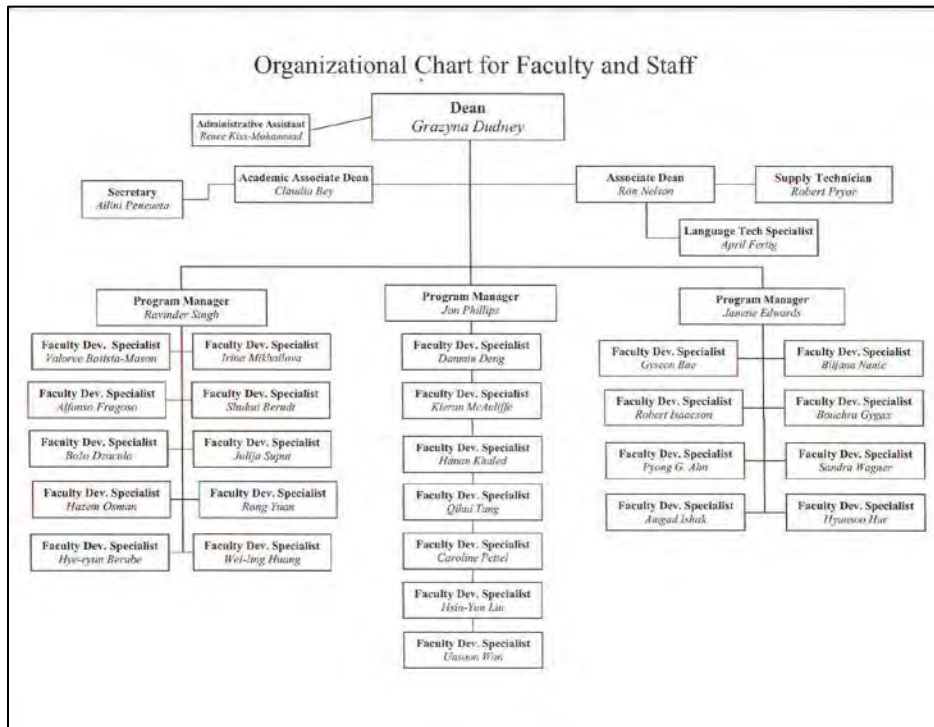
Organizational Chart for Faculty and Staff

Dean
Grazyna Dudney

Administrative Assistant
Renee Kiss-Mohammad

Secretary
Ailini Peneueta

Academic Associate Dean
Claudia Bey

Associate Dean
Ron Nelson

Supply Technician
Robert Pryor

Language Tech Specialist
April Fertig

Program Manager
Ravinder Singh

Faculty Dev. Specialist
Valoree Batista-Mason

Faculty Dev. Specialist
Irina Mikhailova

Faculty Dev. Specialist
Alfonso Fragoso

Faculty Dev. Specialist
Shukui Berndt

Faculty Dev. Specialist
Bojo Dzuculo

Faculty Dev. Specialist
Julija Supnu

Faculty Dev. Specialist
Hazem Osman

Faculty Dev. Specialist
Rong Yuan

Faculty Dev. Specialist
Hye-ryun Berube

Faculty Dev. Specialist
Wei-Jing Huang

Program Manager
Jon Phillips

Faculty Dev. Specialist
Dannin Deng

Faculty Dev. Specialist
Kieran McAuliffe

Faculty Dev. Specialist
Hanan Khaled

Faculty Dev. Specialist
Qihui Tang

Faculty Dev. Specialist
Caroline Pettel

Faculty Dev. Specialist
Hsin-Yen Lin

Faculty Dev. Specialist
Uasson Won

Program Manager
Janette Edwards

Faculty Dev. Specialist
Gyseon Bae

Faculty Dev. Specialist
Biljana Nanic

Faculty Dev. Specialist
Robert Isaacson

Faculty Dev. Specialist
Bouchra Gygax

Faculty Dev. Specialist
Pyong G. Ahn

Faculty Dev. Specialist
Sandra Wagner

Faculty Dev. Specialist
Amgad Ishak

Faculty Dev. Specialist
Hyunsoo Hur